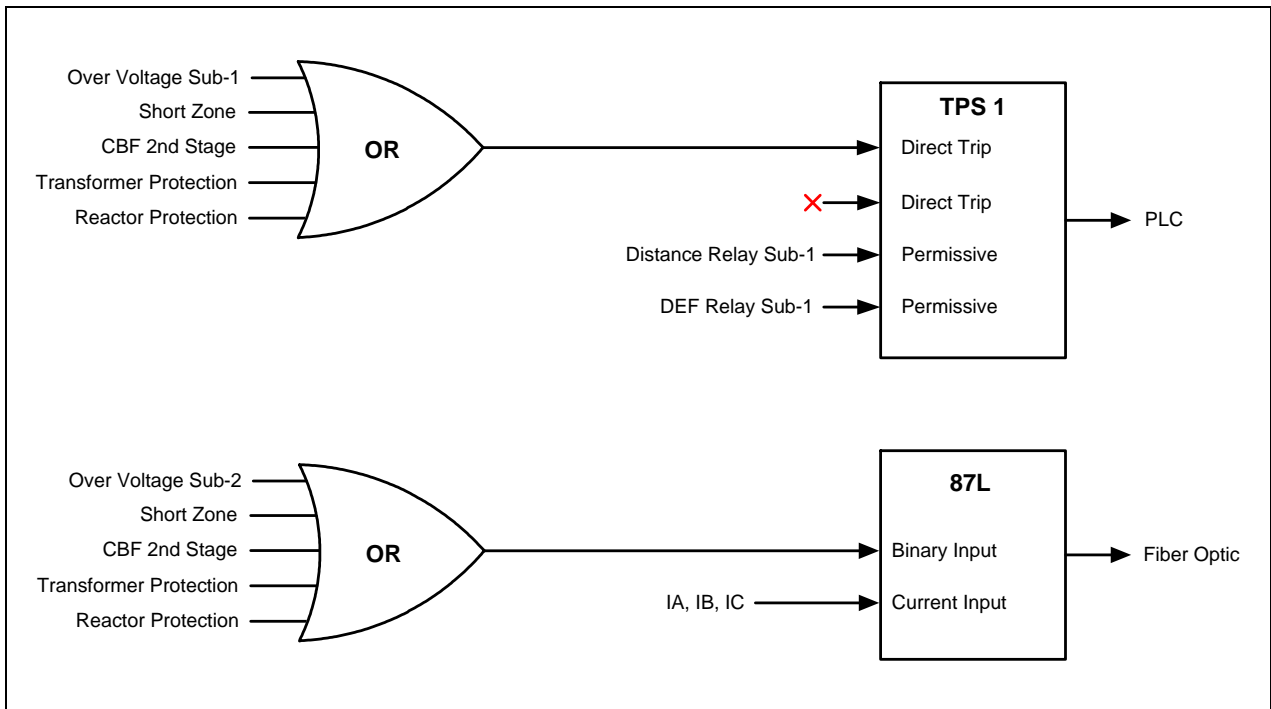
Over Voltage Sub-1
Short Zone
CBF 2nd Stage
Transformer Protection
Reactor Protection

OR

TPS 1
Direct Trip
Direct Trip
Permissive
Permissive

Distance Relay Sub-1
DEF Relay Sub-1

PLC

Over Voltage Sub-2
Short Zone
CBF 2nd Stage
Transformer Protection
Reactor Protection

OR

87L
Binary Input
Current Input

IA, IB, IC

Fiber Optic